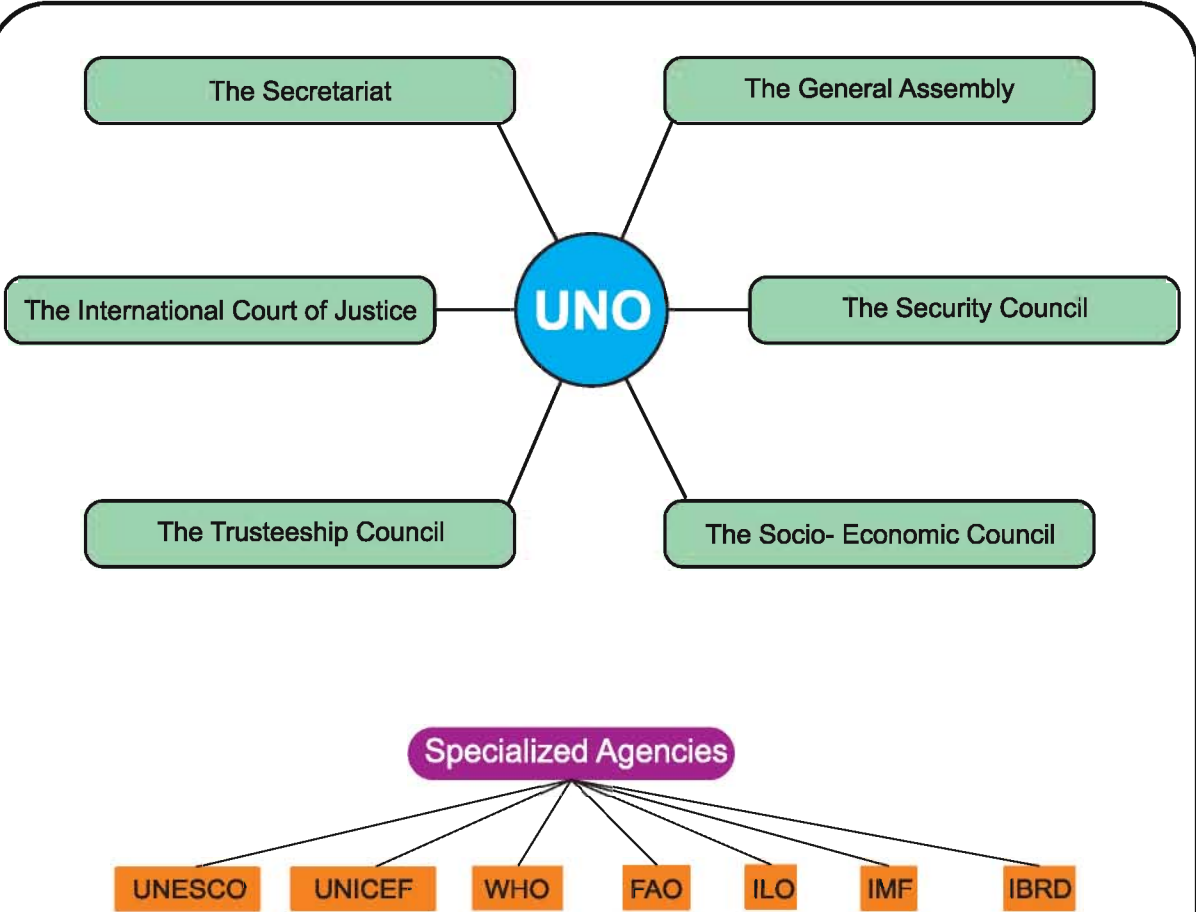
The Secretariat

The General Assembly

The International Court of Justice

UNO

The Security Council

The Trusteeship Council

The Socio- Economic Council

Specialized Agencies

UNESCO

UNICEF

WHO

FAO

ILO

IMF

IBRD